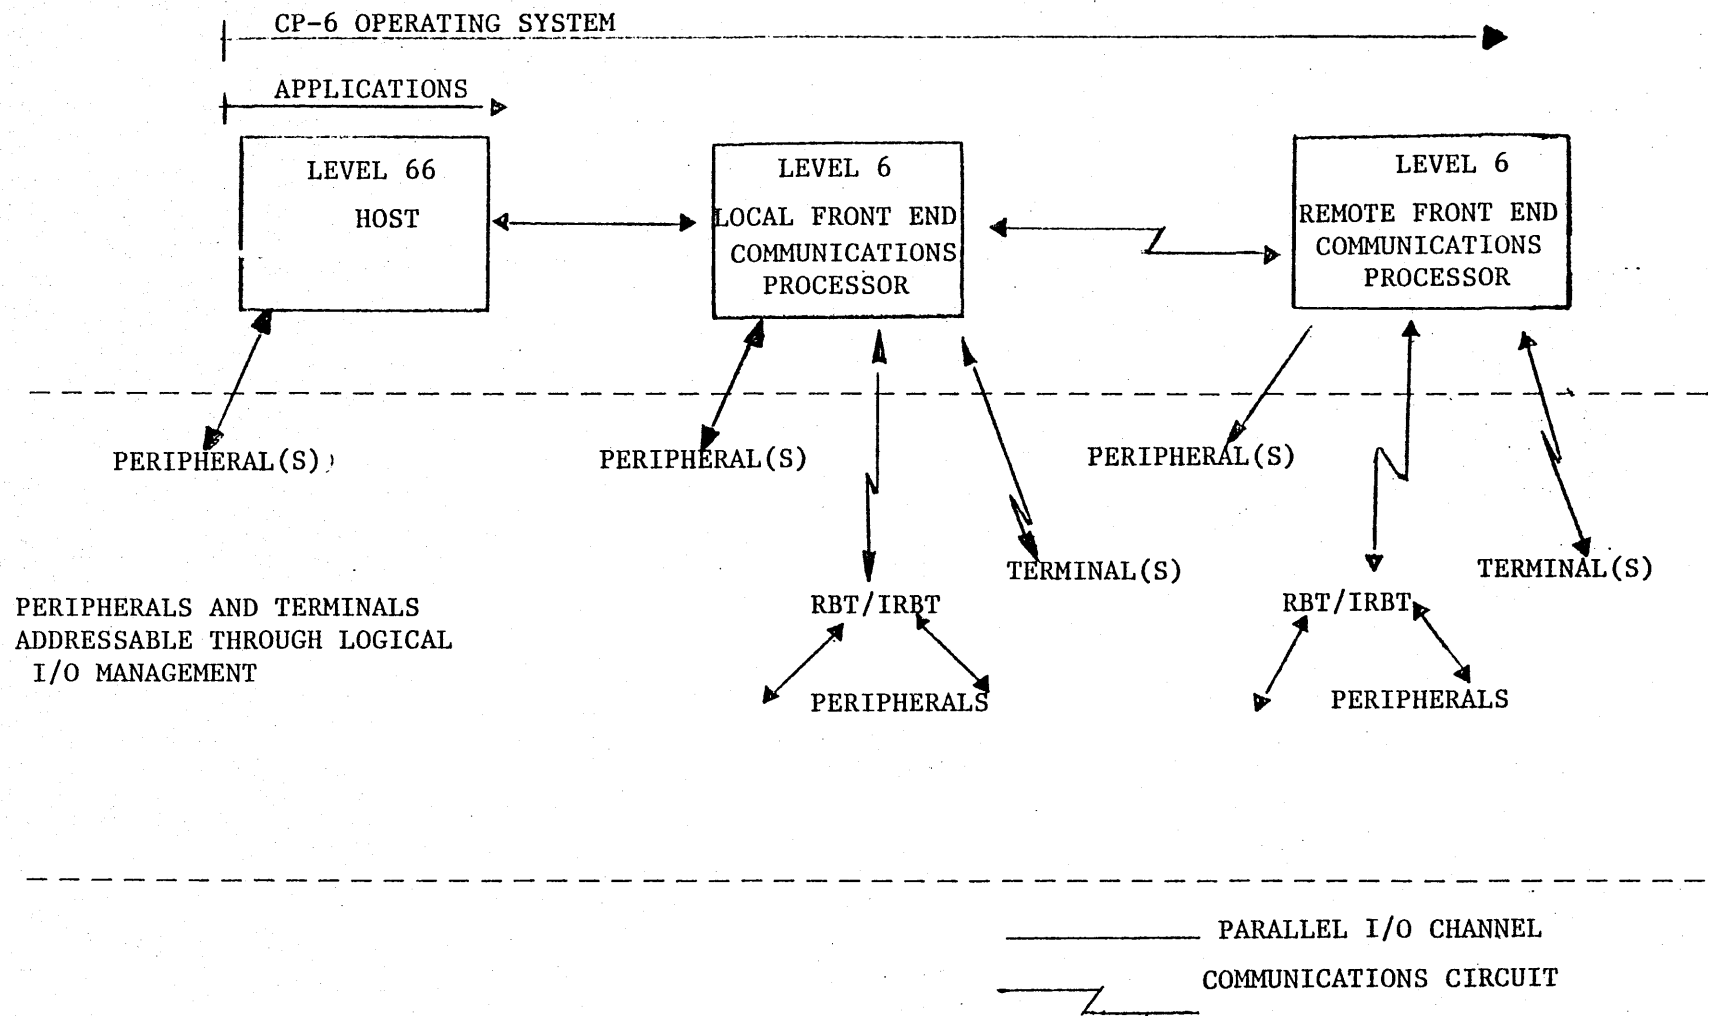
CP-6 OPERATING SYSTEM

APPLICATIONS

LEVEL 66
HOST

LEVEL 6
LOCAL FRONT END
COMMUNICATIONS
PROCESSOR

LEVEL 6
REMOTE FRONT END
COMMUNICATIONS
PROCESSOR

PERIPHERAL(S)

PERIPHERAL(S)

PERIPHERAL(S)

TERMINAL(S)

TERMINAL(S)

PERIPHERALS AND TERMINALS ADDRESSABLE THROUGH LOGICAL I/O MANAGEMENT

RBT/IRBT

PERIPHERALS

RBT/IRBT

PERIPHERALS

PARALLEL I/O CHANNEL

COMMUNICATIONS CIRCUIT